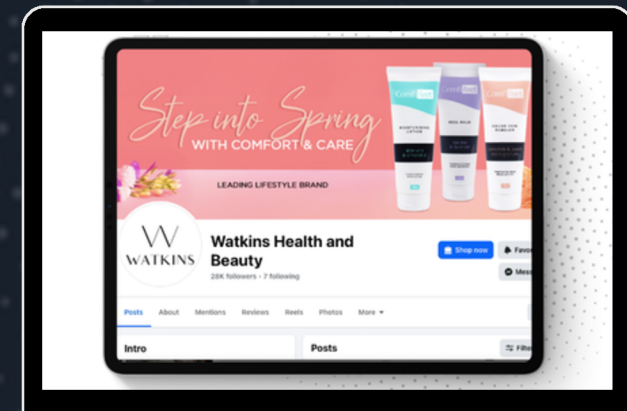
Step into Spring
WITH COMFORT & CARE

LEADING LIFESTYLE BRAND

Comfi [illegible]
MOISTURISING LOTION

Comfi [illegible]
HEEL BALM

Comfi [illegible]

W
WATKINS

Watkins Health and Beauty
28K followers • 7 following

Shop now
Favo
Mess

Posts About Mentions Reviews Reels Photos More ▾

Intro
Posts
Filte